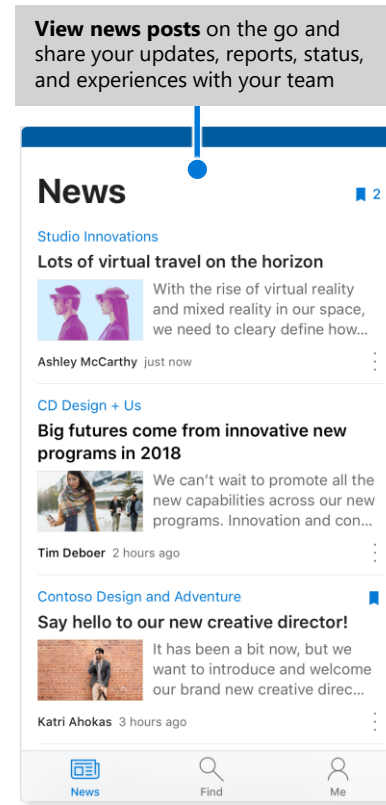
**View news posts** on the go and share your updates, reports, status, and experiences with your team

News

2

Studio Innovations

Lots of virtual travel on the horizon

With the rise of virtual reality and mixed reality in our space, we need to cleary define how...

Ashley McCarthy just now

CD Design + Us

Big futures come from innovative new programs in 2018

We can't wait to promote all the new capabilities across our new programs. Innovation and con...

Tim Deboer 2 hours ago

Contoso Design and Adventure

Say hello to our new creative director!

It has been a bit now, but we want to introduce and welcome our brand new creative direc...

Katri Ahokas 3 hours ago

News

Find

Me